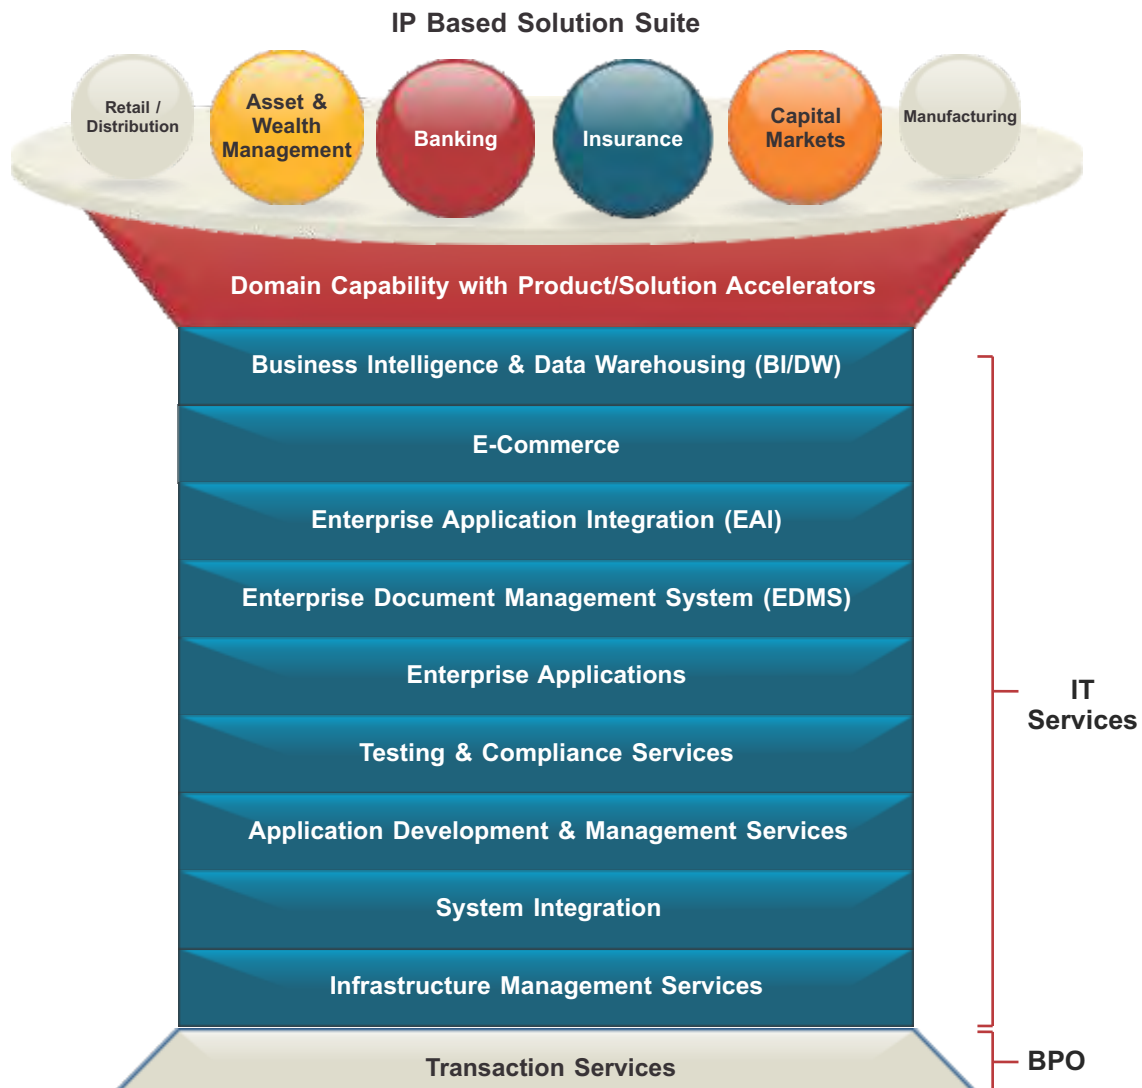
IP Based Solution Suite

Retail / Distribution

Asset & Wealth Management

Banking

Insurance

Capital Markets

Manufacturing

Domain Capability with Product/Solution Accelerators

Business Intelligence & Data Warehousing (BI/DW)

E-Commerce

Enterprise Application Integration (EAI)

Enterprise Document Management System (EDMS)

Enterprise Applications

Testing & Compliance Services

Application Development & Management Services

System Integration

Infrastructure Management Services

IT Services

Transaction Services

BPO